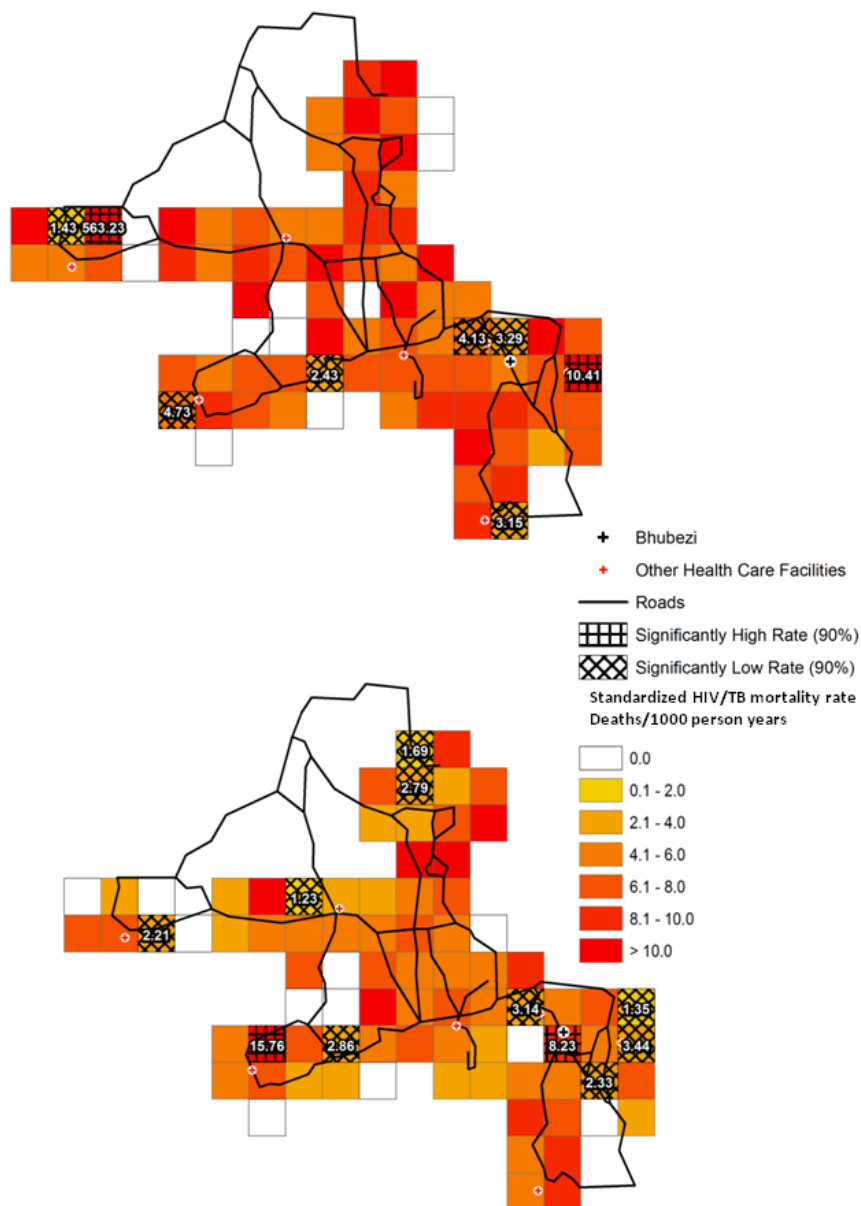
1.43 563.23
4.13 3.29
10.41
2.43
4.73
3.15

Bhubezi
Other Health Care Facilities
Roads
Significantly High Rate (90%)
Significantly Low Rate (90%)
Standardized HIV/TB mortality rate Deaths/1000 person years
0.0
0.1 - 2.0
2.1 - 4.0
4.1 - 6.0
6.1 - 8.0
8.1 - 10.0
> 10.0

1.69
2.79
1.23
2.21
3.14
1.35
3.44
15.76
2.86
8.23
2.33